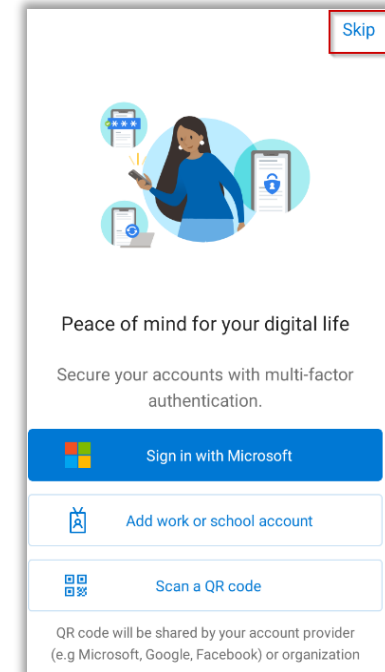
Skip

Peace of mind for your digital life

Secure your accounts with multi-factor authentication.

Sign in with Microsoft

Add work or school account

Scan a QR code

QR code will be shared by your account provider (e.g Microsoft, Google, Facebook) or organization